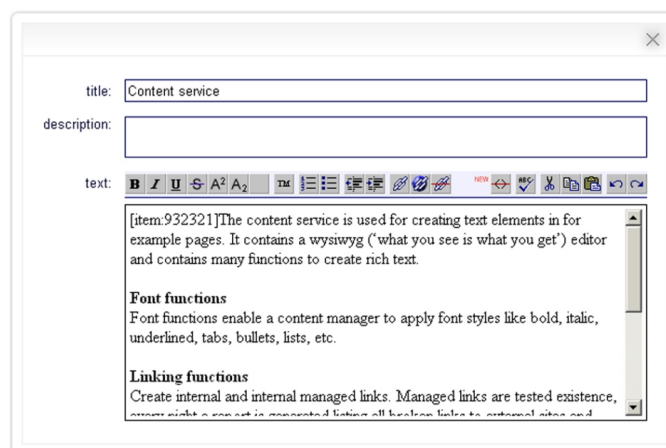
×

title: Content service

description:

text: B I U S A² A₂ TM NEW

[item:932321]The content service is used for creating text elements in for example pages. It contains a wysiwyg ('what you see is what you get') editor and contains many functions to create rich text.

**Font functions**
Font functions enable a content manager to apply font styles like bold, italic, underlined, tabs, bullets, lists, etc.

**Linking functions**
Create internal and internal managed links. Managed links are tested existence, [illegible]